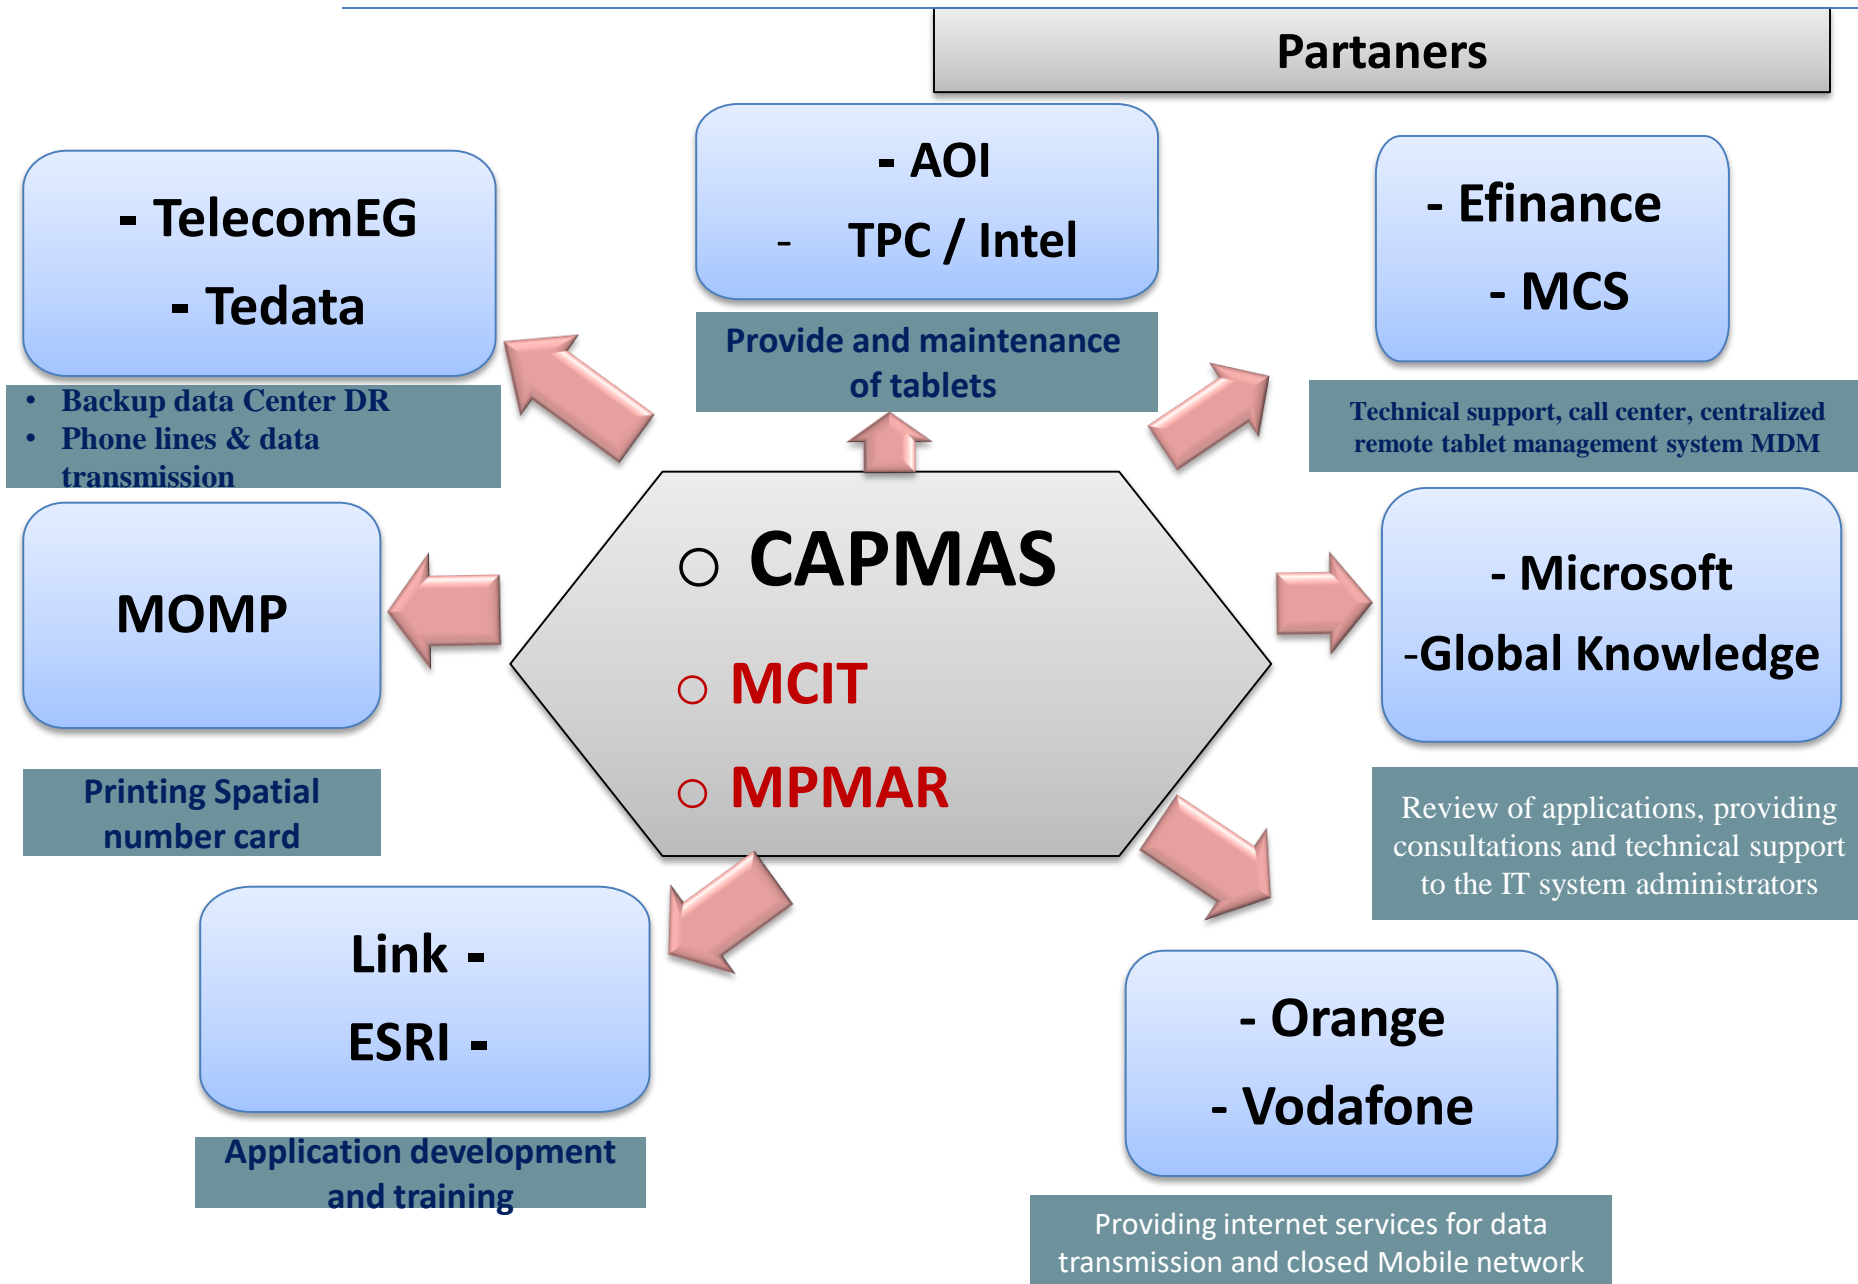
Partaners

- TelecomEG
- Tedata

- Backup data Center DR
- Phone lines & data transmission

- AOI
- TPC / Intel

Provide and maintenance of tablets

- Efinance
- MCS

Technical support, call center, centralized remote tablet management system MDM

MOMP

Printing Spatial number card

○ CAPMAS
○ MCIT
○ MPMAR

- Microsoft
-Global Knowledge

Review of applications, providing consultations and technical support to the IT system administrators

Link -
ESRI -

Application development and training

- Orange
- Vodafone

Providing internet services for data transmission and closed Mobile network